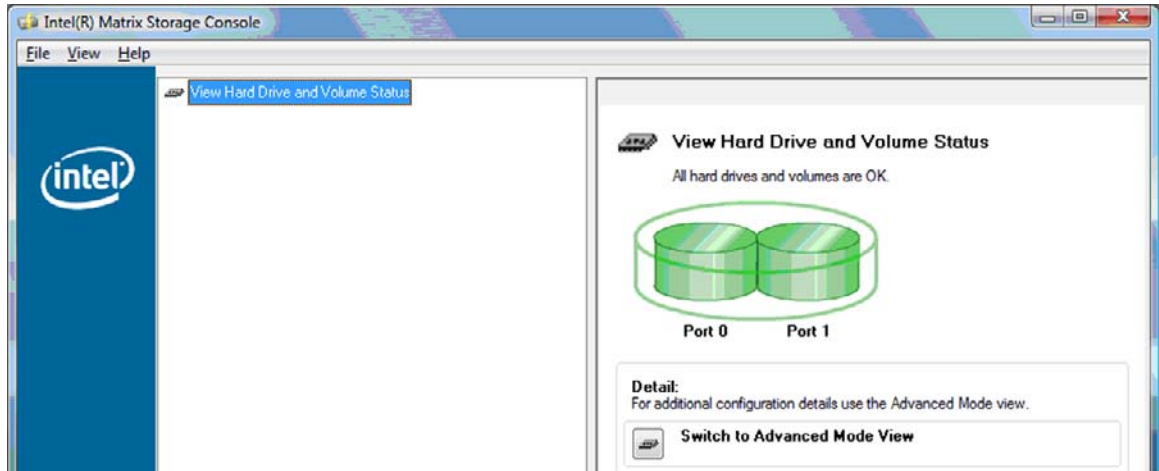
Intel(R) Matrix Storage Console

File View Help

View Hard Drive and Volume Status

intel

View Hard Drive and Volume Status

All hard drives and volumes are OK.

Port 0 Port 1

Detail:
For additional configuration details use the Advanced Mode view.

Switch to Advanced Mode View